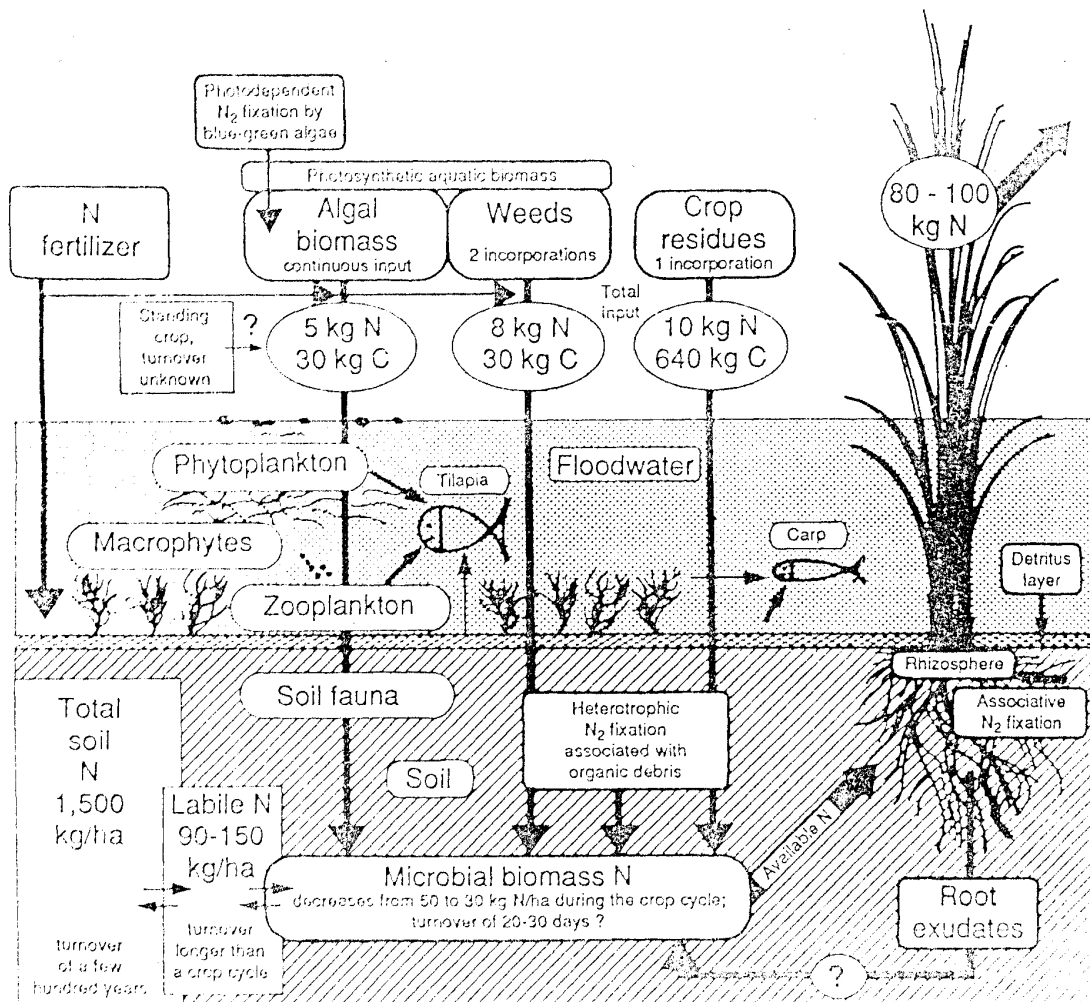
Photodependent $N_2$ fixation by blue-green algae

Photosynthetic aquatic biomass

N fertilizer

Algal biomass
continuous input

Weeds
2 incorporations

Crop residues
1 incorporation

80 - 100 kg N

Standing crop, turnover unknown

?

5 kg N
30 kg C

8 kg N
30 kg C

Total input

10 kg N
640 kg C

Phytoplankton

Tilapia

Floodwater

Macrophytes

Carp

Detritus layer

Zooplankton

Rhizosphere

Associative $N_2$ fixation

Total soil N 1,500 kg/ha

Soil fauna

Heterotrophic $N_2$ fixation associated with organic debris

Soil

Labile N 90-150 kg/ha

Available N

Microbial biomass N
decreases from 50 to 30 kg N/ha during the crop cycle; turnover of 20-30 days ?

Root exudates

turnover of a few hundred years

turnover longer than a crop cycle

?